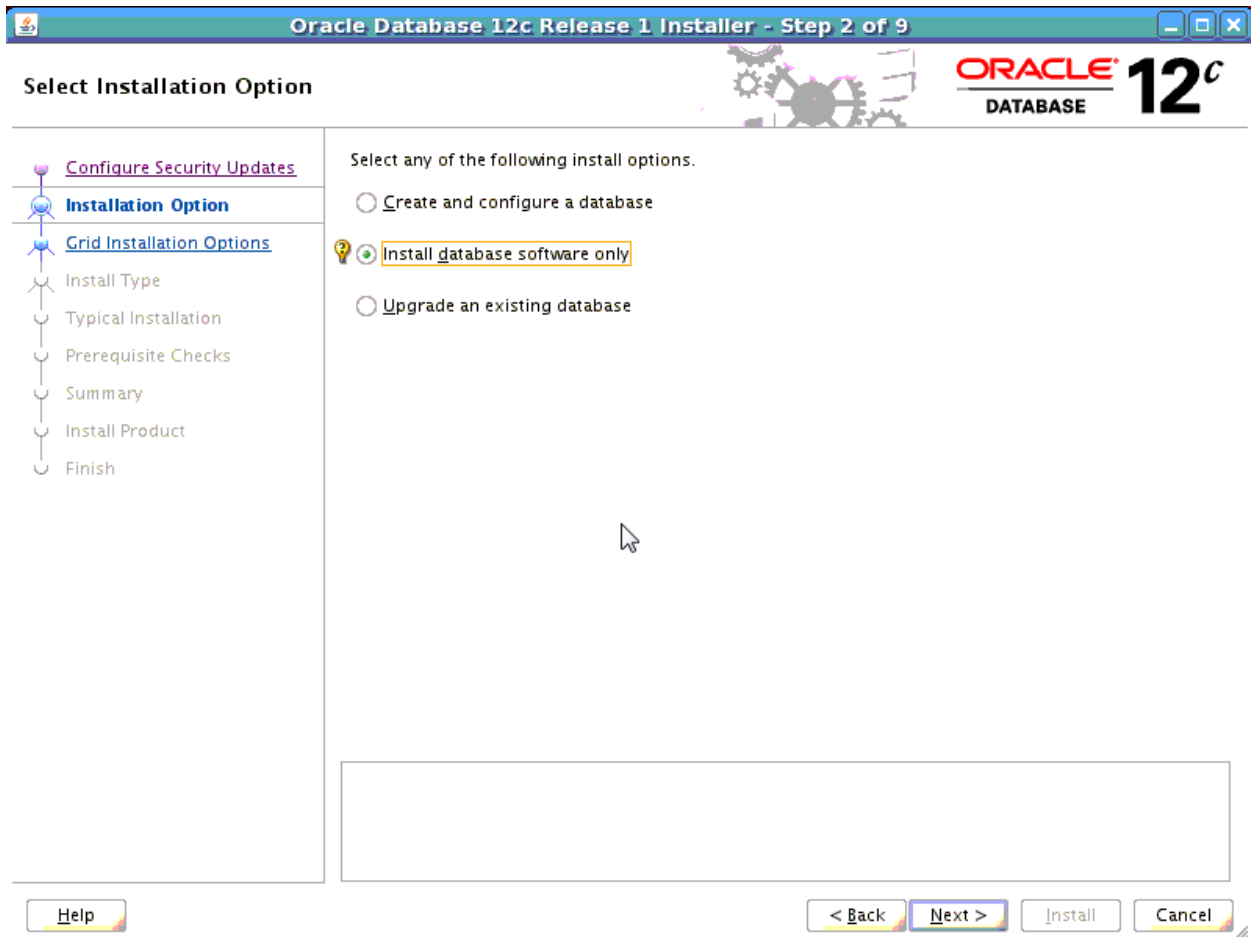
Oracle Database 12c Release 1 Installer - Step 2 of 9

Select Installation Option

ORACLE DATABASE 12c

Configure Security Updates
Installation Option
Grid Installation Options
Install Type
Typical Installation
Prerequisite Checks
Summary
Install Product
Finish

Select any of the following install options.

Create and configure a database

Install database software only

Upgrade an existing database

Help

< Back
Next >
Install
Cancel